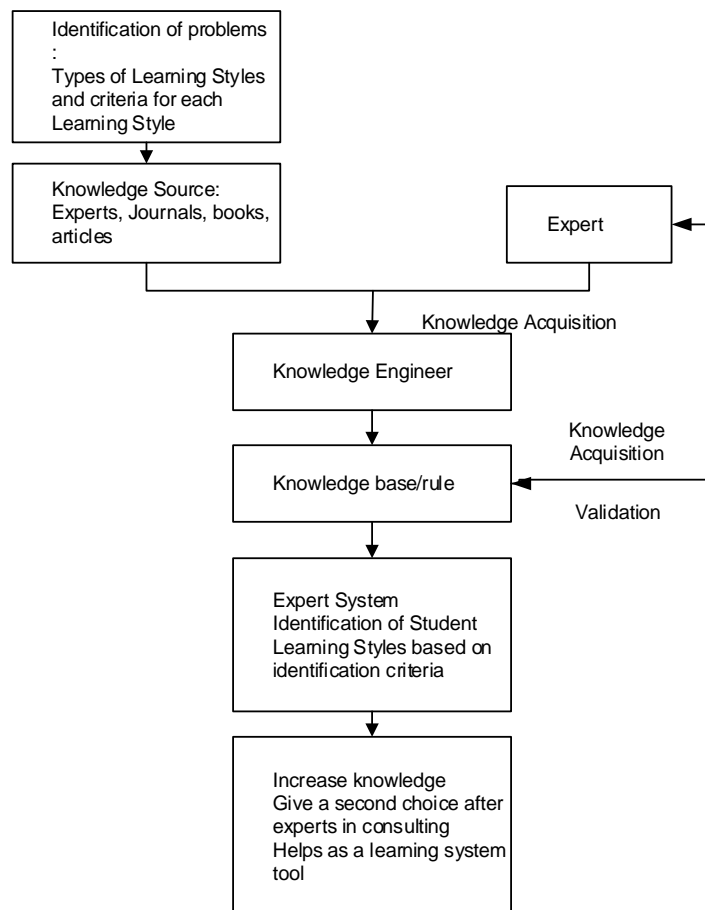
Identification of problems
:
Types of Learning Styles and criteria for each Learning Style

Knowledge Source: Experts, Journals, books, articles

Expert

Knowledge Acquisition

Knowledge Engineer

Knowledge Acquisition

Knowledge base/rule

Validation

Expert System
Identification of Student Learning Styles based on identification criteria

Increase knowledge
Give a second choice after experts in consulting
Helps as a learning system tool